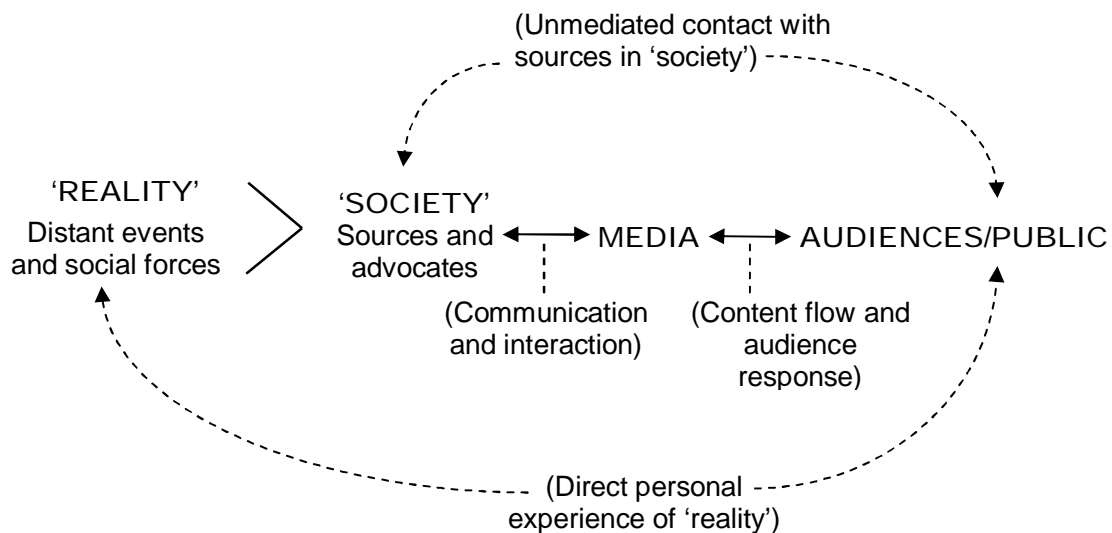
(Unmediated contact with sources in 'society')

'REALITY'
Distant events and social forces

'SOCIETY'
Sources and advocates

MEDIA

AUDIENCES/PUBLIC

(Communication and interaction)

(Content flow and audience response)

(Direct personal experience of 'reality')